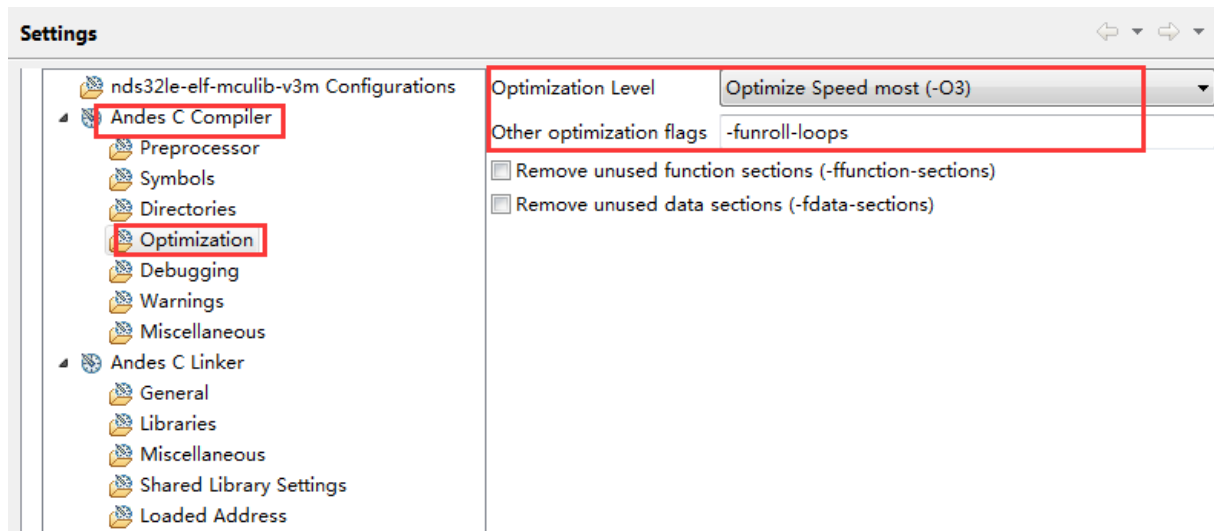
Settings

nds32le-elf-mculib-v3m Configurations
Andes C Compiler
Preprocessor
Symbols
Directories
Optimization
Debugging
Warnings
Miscellaneous
Andes C Linker
General
Libraries
Miscellaneous
Shared Library Settings
Loaded Address

Optimization Level | Optimize Speed most (-O3)
Other optimization flags | -funroll-loops
Remove unused function sections (-ffunction-sections)
Remove unused data sections (-fdata-sections)